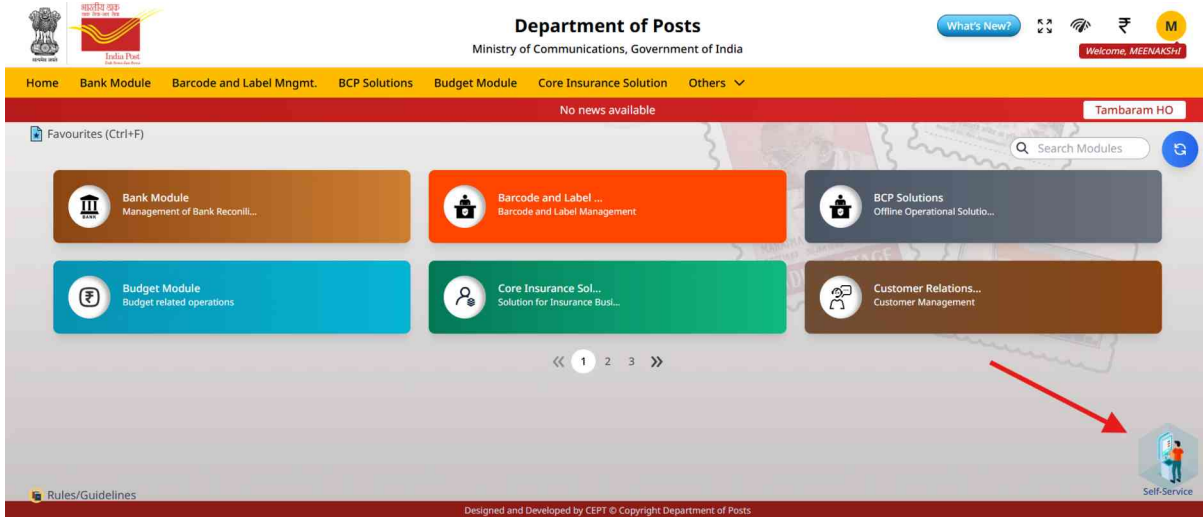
भारतीय डाक
India Post

Department of Posts
Ministry of Communications, Government of India

What's New?
₹
M
Welcome, MEENAKSHI

Home | Bank Module | Barcode and Label Mngmt. | BCP Solutions | Budget Module | Core Insurance Solution | Others

No news available
Tambaram HO

Favourites (Ctrl+F)

Search Modules

Bank Module
Management of Bank Reconcili...

Barcode and Label ...
Barcode and Label Management

BCP Solutions
Offline Operational Solutio...

Budget Module
Budget related operations

Core Insurance Sol...
Solution for Insurance Busi...

Customer Relations...
Customer Management

« 1 2 3 »

Self-Service

Rules/Guidelines

Designed and Developed by CEPT © Copyright Department of Posts